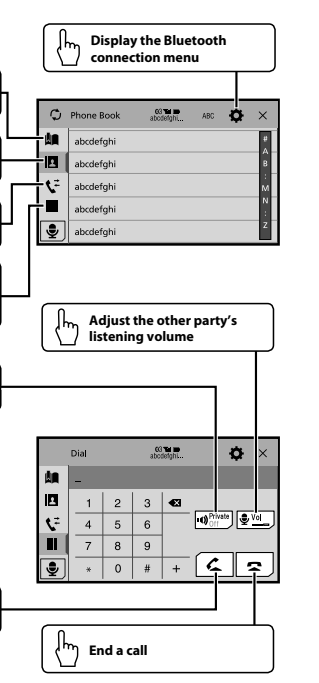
Display the Bluetooth connection menu

Phone Book
abcdefghi...
ABC

abcdefghi
abcdefghi
abcdefghi
abcdefghi
abcdefghi

#
A
B
:
M
N
:
Z

Adjust the other party's listening volume

Dial
abcdefghi...

_

| 1 | 2 | 3 |
|---|---|---|
| 4 | 5 | 6 |
| 7 | 8 | 9 |
| * | 0 | # |

+

Private
Off

Vol

End a call